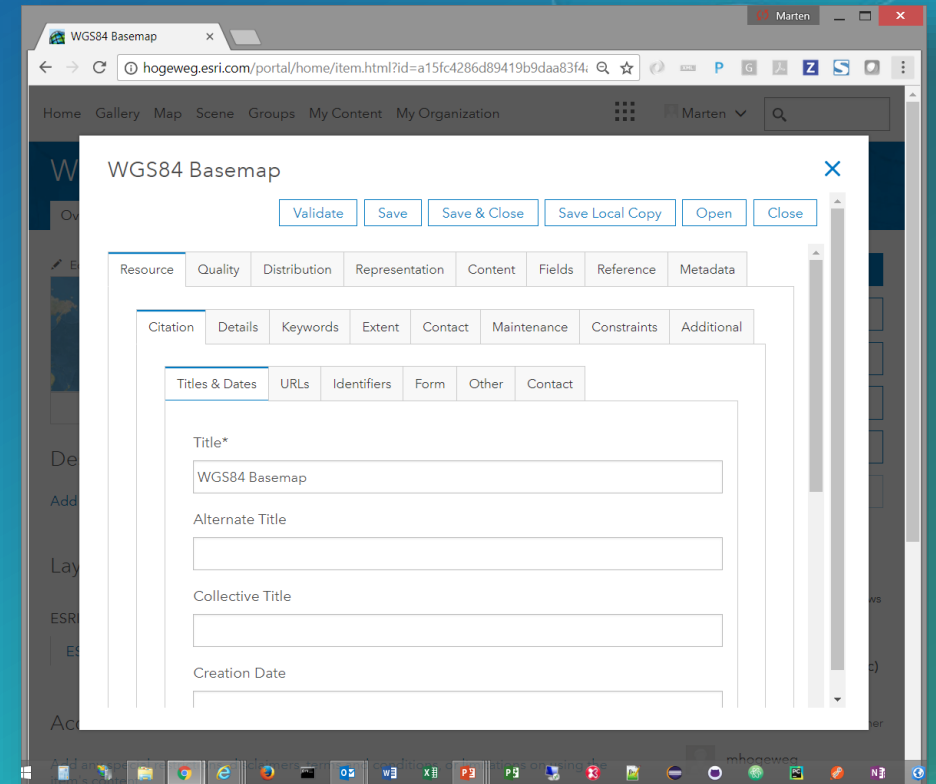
Marten

WGS84 Basemap

hogeweg.esri.com/portal/home/item.html?id=a15fc4286d89419b9daa83f4

Home Gallery Map Scene Groups My Content My Organization

Marten

WGS84 Basemap

Validate Save Save & Close Save Local Copy Open Close

Resource Quality Distribution Representation Content Fields Reference Metadata

Citation Details Keywords Extent Contact Maintenance Constraints Additional

Titles & Dates URLs Identifiers Form Other Contact

Title*

WGS84 Basemap

Alternate Title

Collective Title

Creation Date

mhogeweg